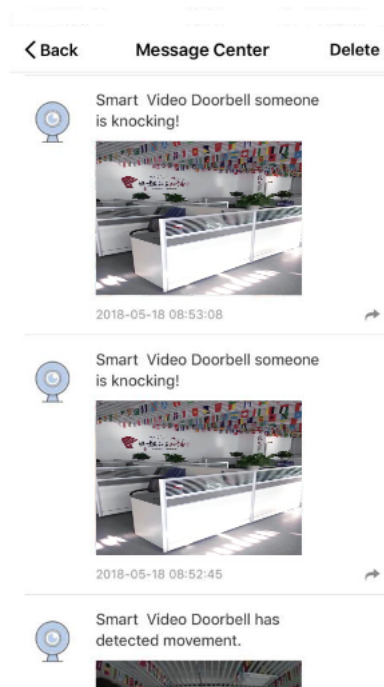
< Back

Message Center

Delete

Smart Video Doorbell someone is knocking!

2018-05-18 08:53:08

Smart Video Doorbell someone is knocking!

2018-05-18 08:52:45

Smart Video Doorbell has detected movement.